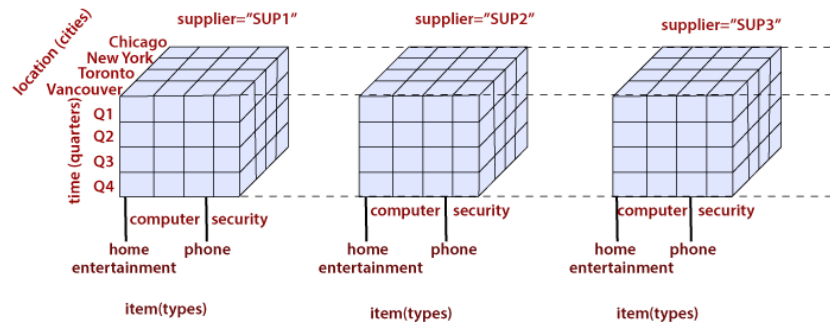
supplier="SUP1"

supplier="SUP2"

supplier="SUP3"

location (cities)

Chicago
New York
Toronto
Vancouver

time (quarters)

Q1
Q2
Q3
Q4

computer security
home entertainment phone
item(types)

computer security
home entertainment phone
item(types)

computer security
home entertainment phone
item(types)